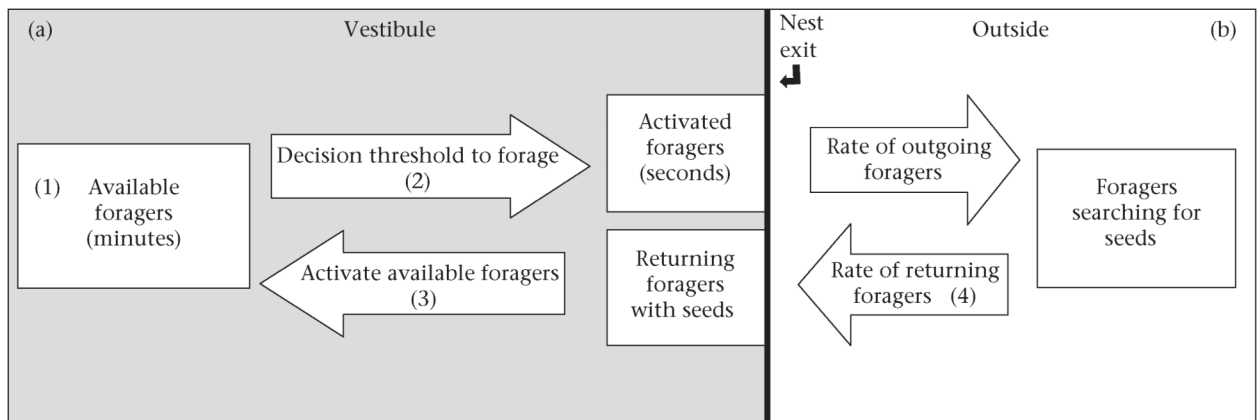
(a) Vestibule

Nest exit

Outside (b)

(1) Available foragers (minutes)

Decision threshold to forage (2)

Activated foragers (seconds)

Activate available foragers (3)

Returning foragers with seeds

Rate of outgoing foragers

Foragers searching for seeds

Rate of returning foragers (4)